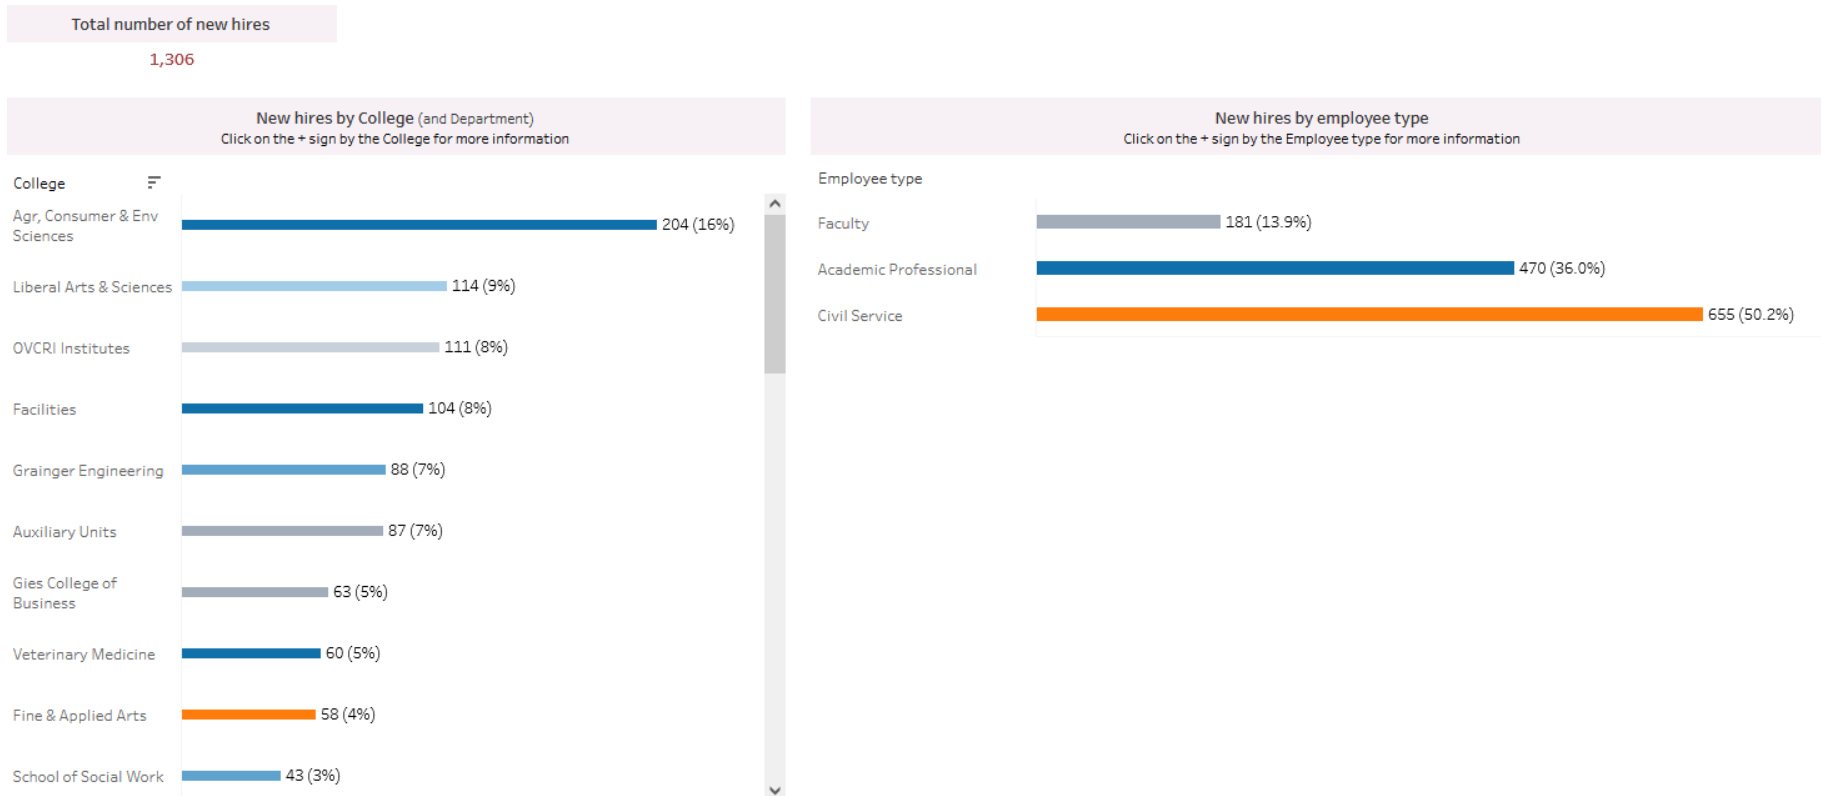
Total number of new hires
1,306

New hires by College (and Department)
Click on the + sign by the College for more information

College

| College | New hires |
|---|---|
| Agr, Consumer & Env Sciences | 204 (16%) |
| Liberal Arts & Sciences | 114 (9%) |
| OVCRI Institutes | 111 (8%) |
| Facilities | 104 (8%) |
| Grainger Engineering | 88 (7%) |
| Auxiliary Units | 87 (7%) |
| Gies College of Business | 63 (5%) |
| Veterinary Medicine | 60 (5%) |
| Fine & Applied Arts | 58 (4%) |
| School of Social Work | 43 (3%) |

New hires by employee type
Click on the + sign by the Employee type for more information

Employee type

| Employee type | New hires |
|---|---|
| Faculty | 181 (13.9%) |
| Academic Professional | 470 (36.0%) |
| Civil Service | 655 (50.2%) |